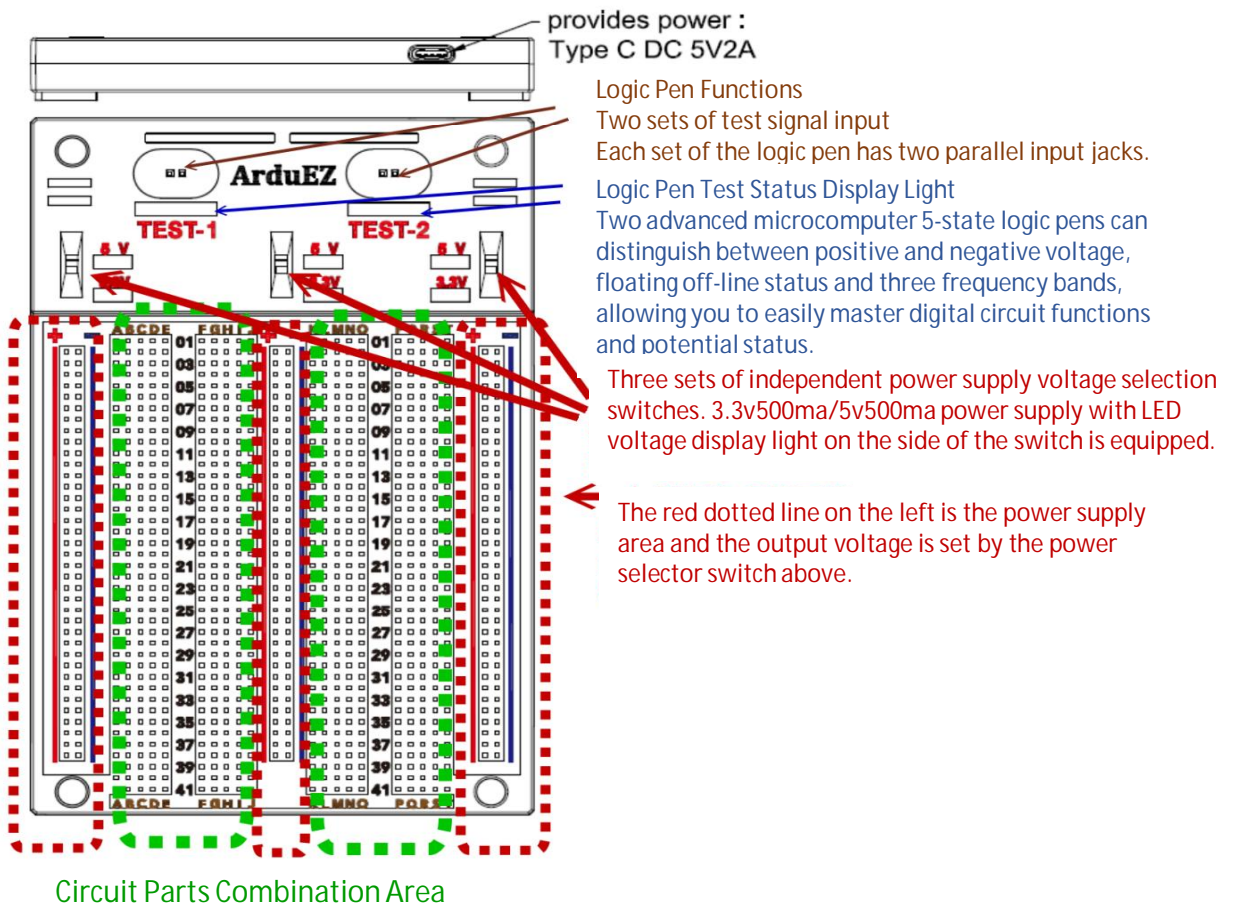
provides power :
Type C DC 5V2A

Logic Pen Functions
Two sets of test signal input
Each set of the logic pen has two parallel input jacks.

ArduEZ

TEST-1
TEST-2

Logic Pen Test Status Display Light
Two advanced microcomputer 5-state logic pens can distinguish between positive and negative voltage, floating off-line status and three frequency bands, allowing you to easily master digital circuit functions and potential status.

5 V
5 V
5 V
3.3V

Three sets of independent power supply voltage selection switches. 3.3v500ma/5v500ma power supply with LED voltage display light on the side of the switch is equipped.

ABCDE FGHIJ KLMNO PQRST

01
03
05
07
09
11
13
15
17
19
21
23
25
27
29
31
33
35
37
39
41

The red dotted line on the left is the power supply area and the output voltage is set by the power selector switch above.

ABCDE FGHIJ KLMNO PQRST

Circuit Parts Combination Area